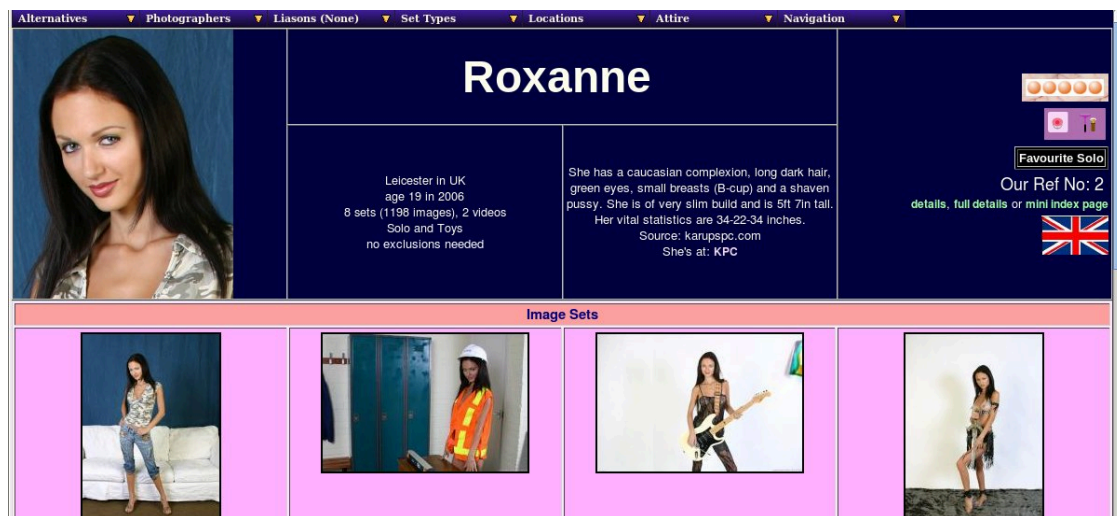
Alternatives ▼ Photographers ▼ Liasons (None) ▼ Set Types ▼ Locations ▼ Attire ▼ Navigation ▼

Roxanne

Leicester in UK
age 19 in 2006
8 sets (1198 images), 2 videos
Solo and Toys
no exclusions needed

She has a caucasian complexion, long dark hair, green eyes, small breasts (B-cup) and a shaven pussy. She is of very slim build and is 5ft 7in tall. Her vital statistics are 34-22-34 inches.
Source: karupspc.com
She's at: KPC

Favourite Solo
Our Ref No: 2
details, full details or mini index page

Image Sets